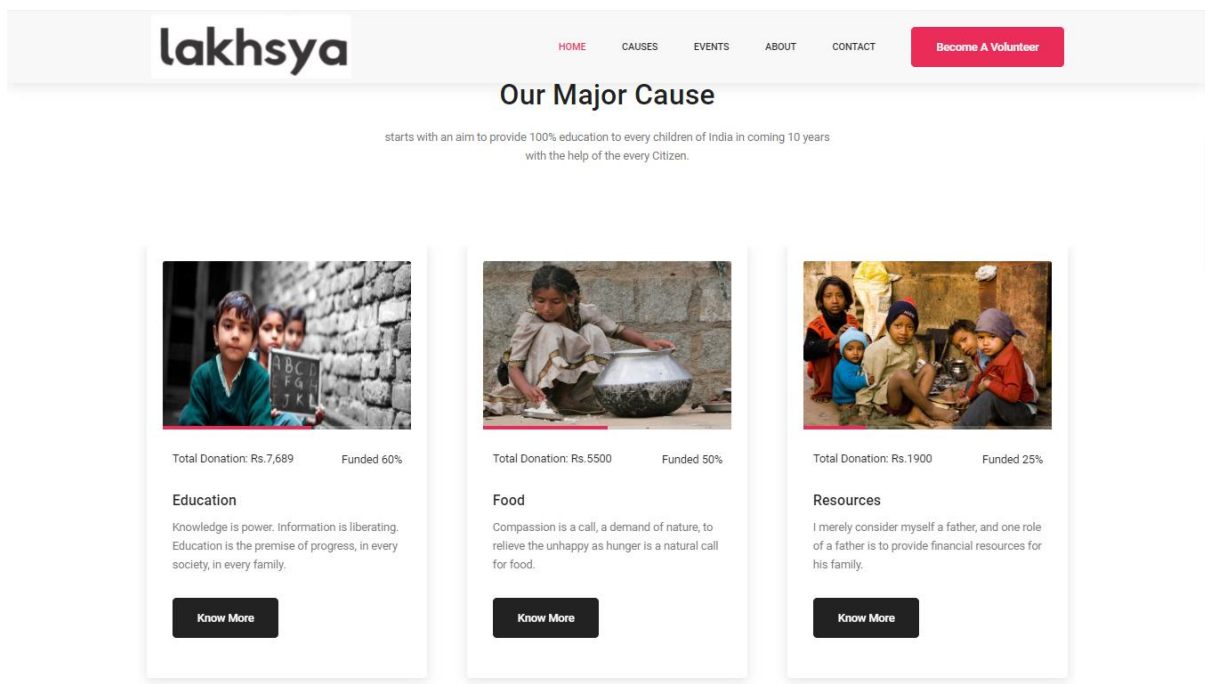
lakhsya

HOME CAUSES EVENTS ABOUT CONTACT

Become A Volunteer

Our Major Cause

starts with an aim to provide 100% education to every children of India in coming 10 years with the help of the every Citizen.

ABCD EFGH IJKL

Total Donation: Rs.7,689 Funded 60%

Education

Knowledge is power. Information is liberating. Education is the premise of progress, in every society, in every family.

Know More

Total Donation: Rs.5500 Funded 50%

Food

Compassion is a call, a demand of nature, to relieve the unhappy as hunger is a natural call for food.

Know More

Total Donation: Rs.1900 Funded 25%

Resources

I merely consider myself a father, and one role of a father is to provide financial resources for his family.

Know More